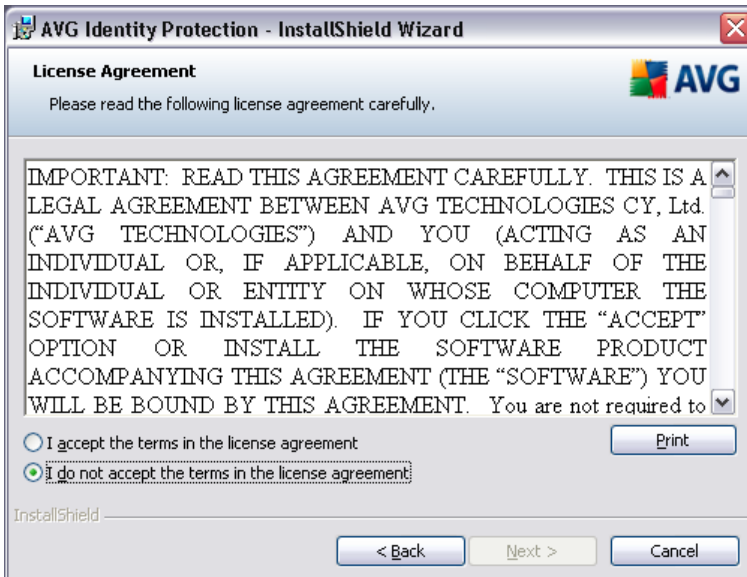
AVG Identity Protection - InstallShield Wizard

License Agreement

Please read the following license agreement carefully.

AVG

IMPORTANT: READ THIS AGREEMENT CAREFULLY. THIS IS A LEGAL AGREEMENT BETWEEN AVG TECHNOLOGIES CY, Ltd. ("AVG TECHNOLOGIES") AND YOU (ACTING AS AN INDIVIDUAL OR, IF APPLICABLE, ON BEHALF OF THE INDIVIDUAL OR ENTITY ON WHOSE COMPUTER THE SOFTWARE IS INSTALLED). IF YOU CLICK THE "ACCEPT" OPTION OR INSTALL THE SOFTWARE PRODUCT ACCOMPANYING THIS AGREEMENT (THE "SOFTWARE") YOU WILL BE BOUND BY THIS AGREEMENT. You are not required to

I accept the terms in the license agreement

I do not accept the terms in the license agreement

Print

InstallShield

< Back

Next >

Cancel